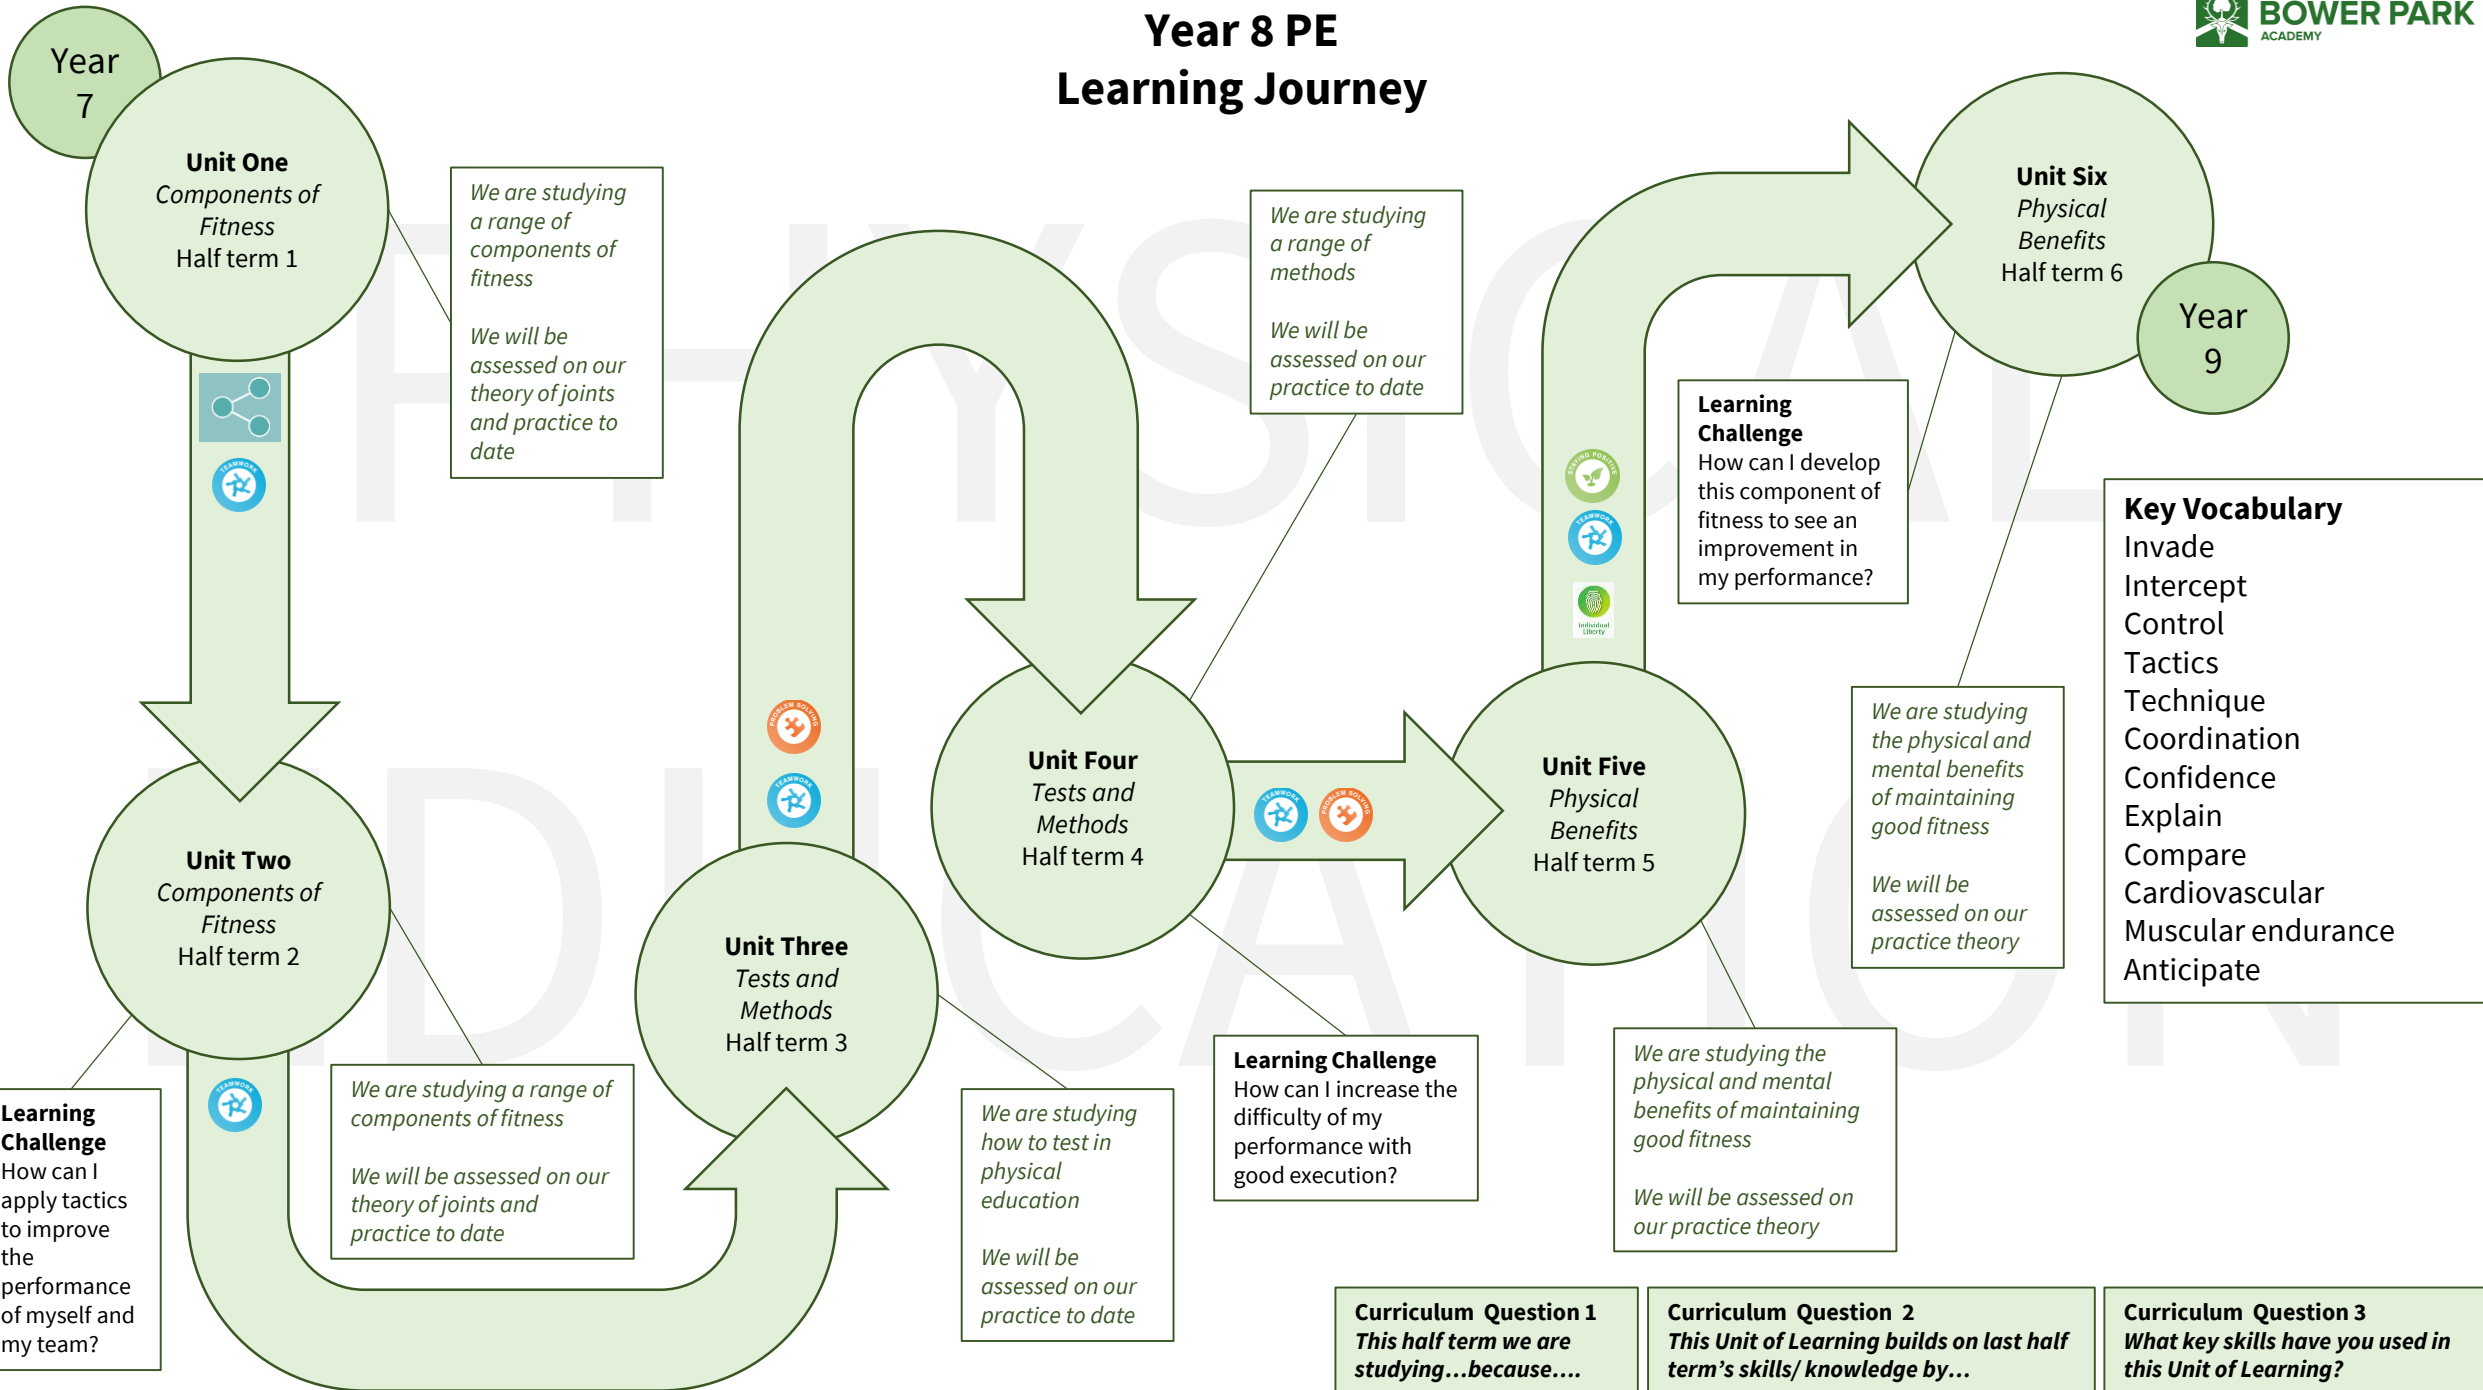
Year 8 PE
Learning Journey

BOWER PARK ACADEMY

Year 7

Unit One
Components of Fitness
Half term 1

We are studying a range of components of fitness

We will be assessed on our theory of joints and practice to date

TEAMWORK

Unit Two
Components of Fitness
Half term 2

Learning Challenge
How can I apply tactics to improve the performance of myself and my team?

TEAMWORK

We are studying a range of components of fitness

We will be assessed on our theory of joints and practice to date

PROBLEM SOLVING

TEAMWORK

Unit Three
Tests and Methods
Half term 3

We are studying how to test in physical education

We will be assessed on our practice to date

Unit Four
Tests and Methods
Half term 4

We are studying a range of methods

We will be assessed on our practice to date

TEAMWORK

PROBLEM SOLVING

Learning Challenge
How can I increase the difficulty of my performance with good execution?

Unit Five
Physical Benefits
Half term 5

We are studying the physical and mental benefits of maintaining good fitness

We will be assessed on our practice theory

STAYING POSITIVE

TEAMWORK

Individual Liberty

Learning Challenge
How can I develop this component of fitness to see an improvement in my performance?

Unit Six
Physical Benefits
Half term 6

Year 9

We are studying the physical and mental benefits of maintaining good fitness

We will be assessed on our practice theory

Key Vocabulary
Invade
Intercept
Control
Tactics
Technique
Coordination
Confidence
Explain
Compare
Cardiovascular
Muscular endurance
Anticipate

Curriculum Question 1
This half term we are studying…because….

Curriculum Question 2
This Unit of Learning builds on last half term's skills/ knowledge by…

Curriculum Question 3
What key skills have you used in this Unit of Learning?